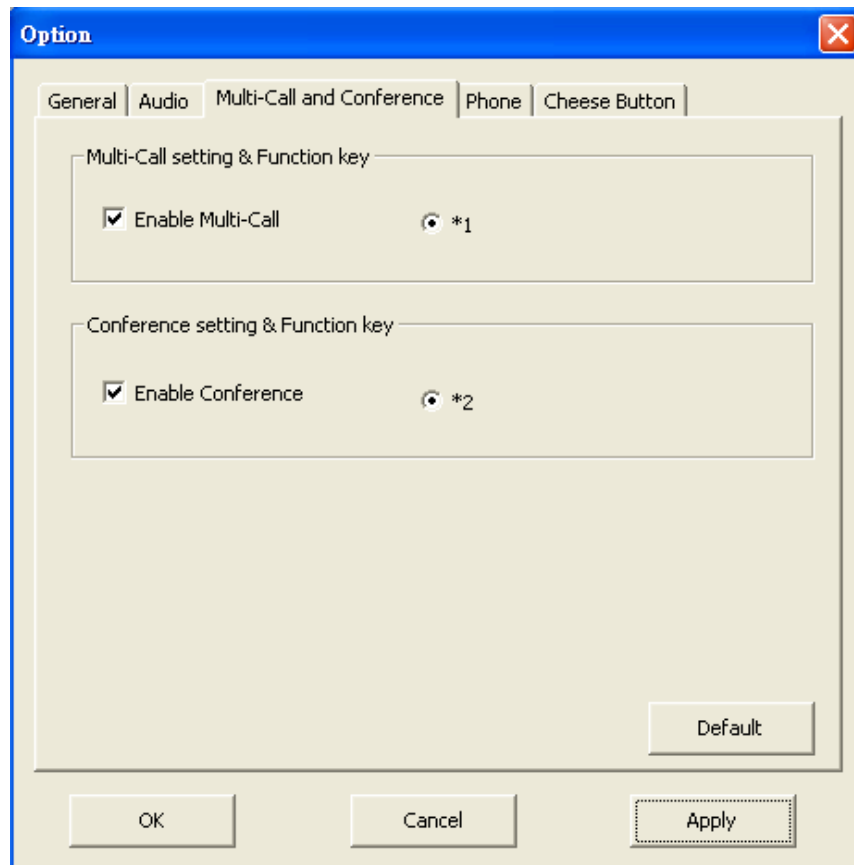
Option

General | Audio | Multi-Call and Conference | Phone | Cheese Button

Multi-Call setting & Function key

Enable Multi-Call

*1

Conference setting & Function key

Enable Conference

*2

Default

OK

Cancel

Apply